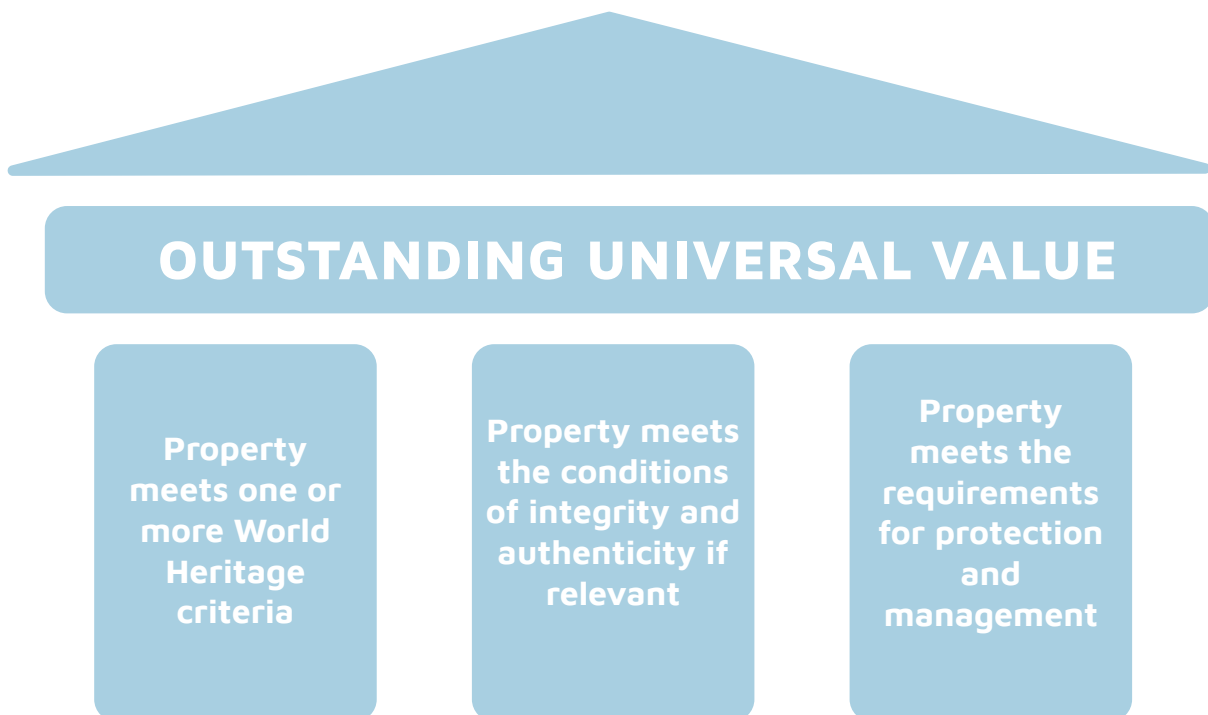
OUTSTANDING UNIVERSAL VALUE

Property meets one or more World Heritage criteria

Property meets the conditions of integrity and authenticity if relevant

Property meets the requirements for protection and management